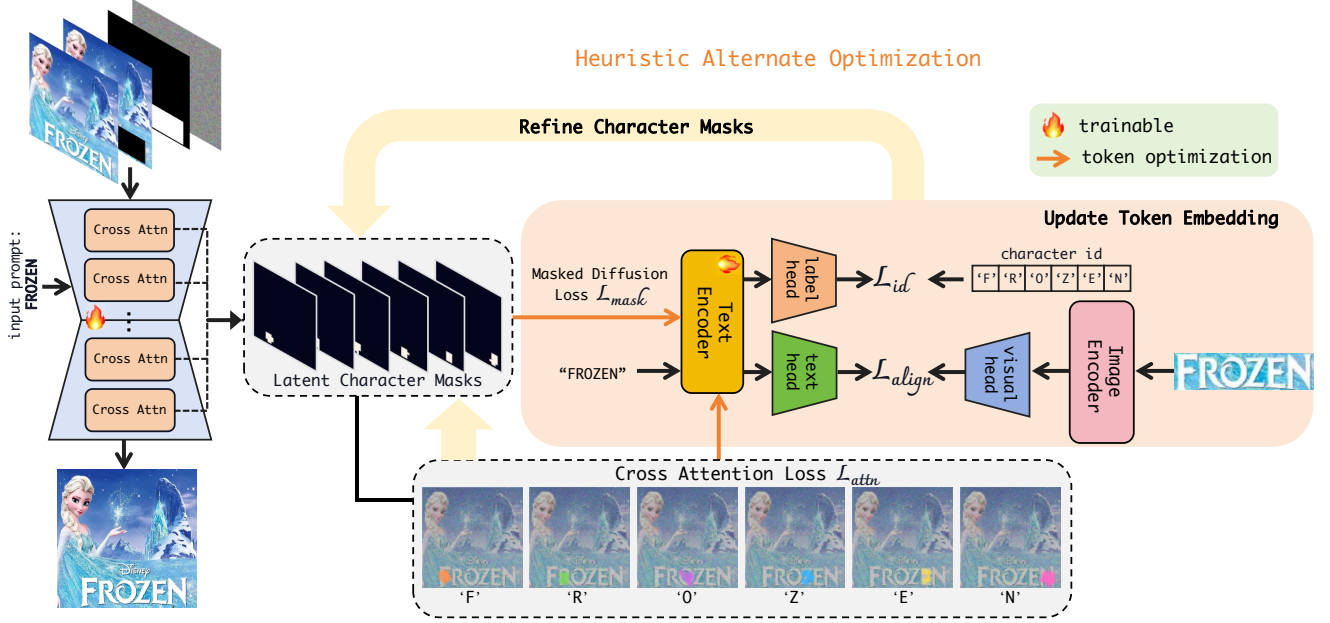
Heuristic Alternate Optimization

Refine Character Masks

trainable
token optimization

Update Token Embedding

input prompt: FROZEN

FROZEN

Cross Attn
Cross Attn
Cross Attn
Cross Attn

Latent Character Masks

Masked Diffusion Loss $\mathcal{L}_{mask}$

"FROZEN"

Text Encoder

label head

text head

$\mathcal{L}_{id}$

$\mathcal{L}_{align}$

character id

| 'F' | 'R' | 'O' | 'Z' | 'E' | 'N' |
|---|---|---|---|---|---|

visual head

Image Encoder

FROZEN

Cross Attention Loss $\mathcal{L}_{attn}$

FROZEN FROZEN FROZEN FROZEN FROZEN FROZEN

'F' 'R' 'O' 'Z' 'E' 'N'

Disney FROZEN